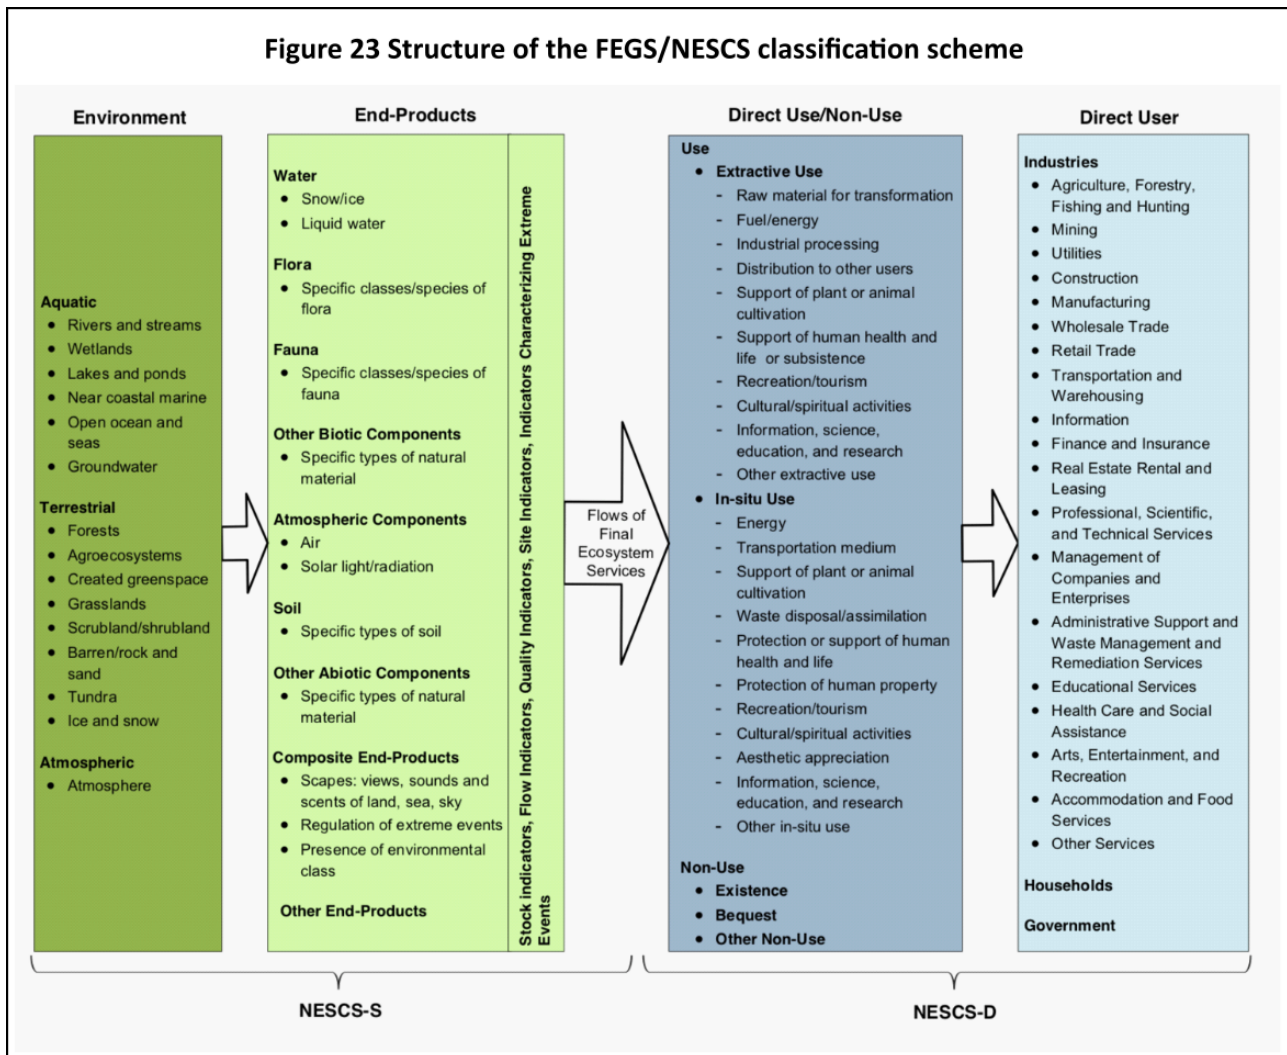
Figure 23 Structure of the FEGS/NESCS classification scheme

Environment

Aquatic
- Rivers and streams
- Wetlands
- Lakes and ponds
- Near coastal marine
- Open ocean and seas
- Groundwater

Terrestrial
- Forests
- Agroecosystems
- Created greenspace
- Grasslands
- Scrubland/shrubland
- Barren/rock and sand
- Tundra
- Ice and snow

Atmospheric
- Atmosphere

End-Products

Water
- Snow/ice
- Liquid water

Flora
- Specific classes/species of flora

Fauna
- Specific classes/species of fauna

Other Biotic Components
- Specific types of natural material

Atmospheric Components
- Air
- Solar light/radiation

Soil
- Specific types of soil

Other Abiotic Components
- Specific types of natural material

Composite End-Products
- Scapes: views, sounds and scents of land, sea, sky
- Regulation of extreme events
- Presence of environmental class

Other End-Products

Stock indicators, Flow Indicators, Quality Indicators, Site Indicators, Indicators Characterizing Extreme Events

Flows of Final Ecosystem Services

Direct Use/Non-Use

Use
- Extractive Use
  - Raw material for transformation
  - Fuel/energy
  - Industrial processing
  - Distribution to other users
  - Support of plant or animal cultivation
  - Support of human health and life or subsistence
  - Recreation/tourism
  - Cultural/spiritual activities
  - Information, science, education, and research
  - Other extractive use
- In-situ Use
  - Energy
  - Transportation medium
  - Support of plant or animal cultivation
  - Waste disposal/assimilation
  - Protection or support of human health and life
  - Protection of human property
  - Recreation/tourism
  - Cultural/spiritual activities
  - Aesthetic appreciation
  - Information, science, education, and research
  - Other in-situ use

Non-Use
- Existence
- Bequest
- Other Non-Use

Direct User

Industries
- Agriculture, Forestry, Fishing and Hunting
- Mining
- Utilities
- Construction
- Manufacturing
- Wholesale Trade
- Retail Trade
- Transportation and Warehousing
- Information
- Finance and Insurance
- Real Estate Rental and Leasing
- Professional, Scientific, and Technical Services
- Management of Companies and Enterprises
- Administrative Support and Waste Management and Remediation Services
- Educational Services
- Health Care and Social Assistance
- Arts, Entertainment, and Recreation
- Accommodation and Food Services
- Other Services

Households

Government

NESCS-S

NESCS-D